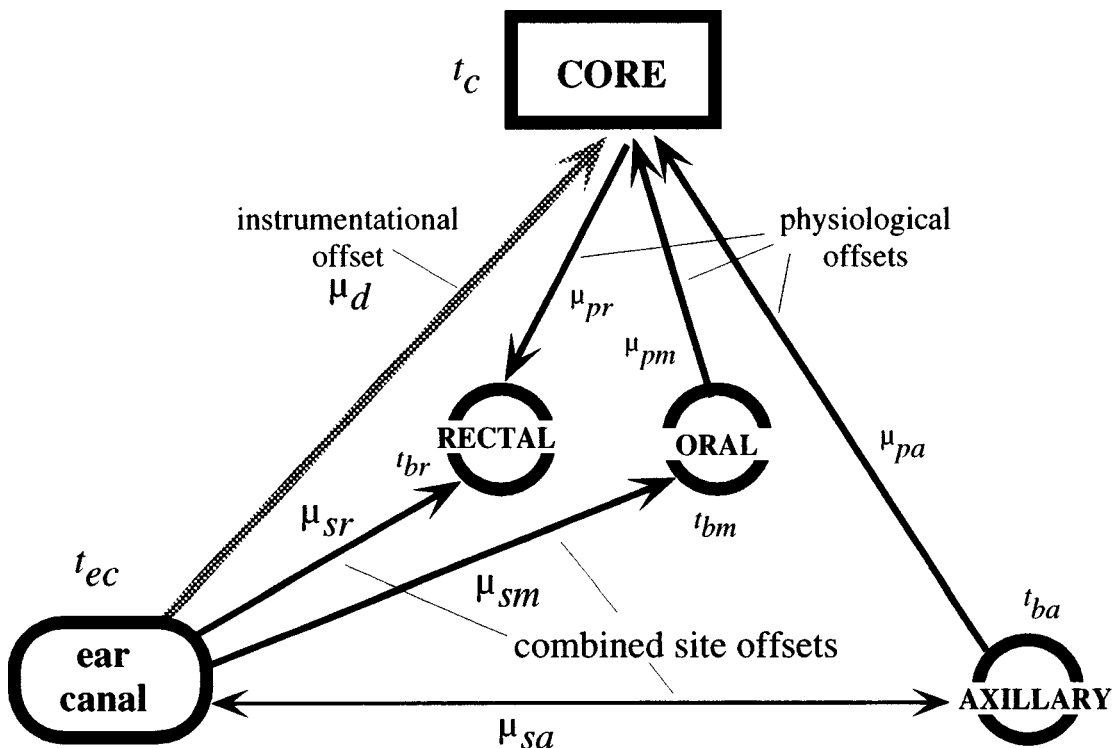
$t_c$ CORE

instrumentational offset $\mu_d$

physiological offsets

$\mu_{pr}$

$\mu_{pm}$

$\mu_{pa}$

RECTAL

$t_{br}$

ORAL

$t_{bm}$

$\mu_{sr}$

$t_{ec}$

$\mu_{sm}$

$t_{ba}$

combined site offsets

ear canal

AXILLARY

$\mu_{sa}$